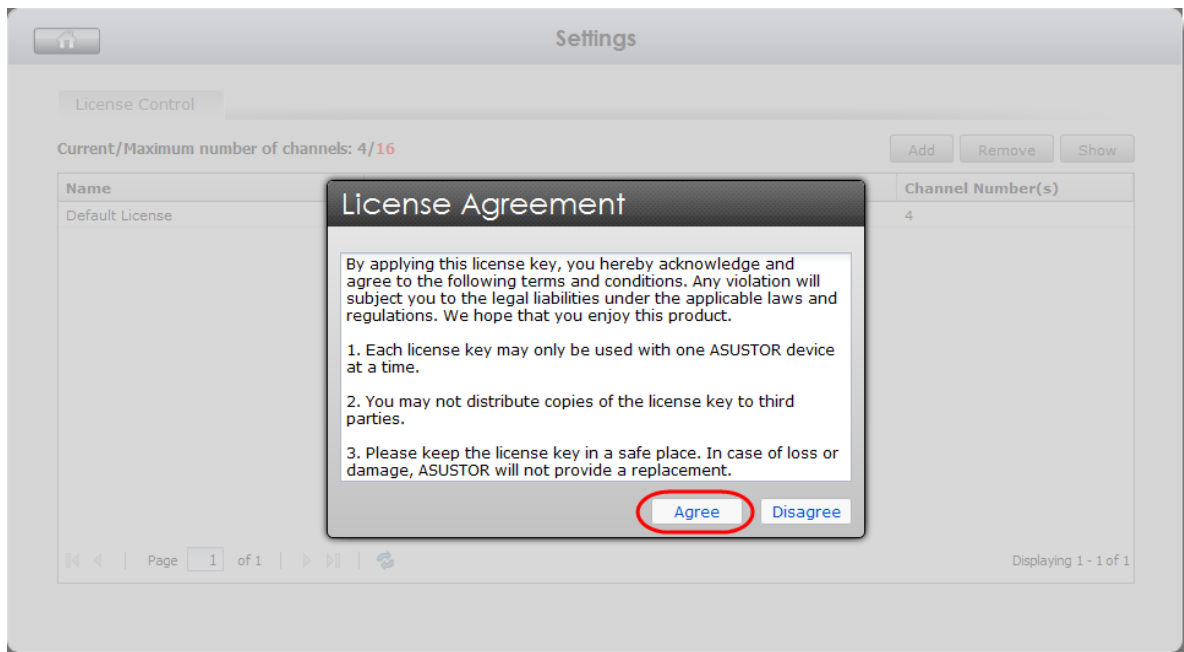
Settings

License Control

Current/Maximum number of channels: 4/16

Add Remove Show

| Name | Channel Number(s) |
|---|---|
| Default License | 4 |

License Agreement

By applying this license key, you hereby acknowledge and agree to the following terms and conditions. Any violation will subject you to the legal liabilities under the applicable laws and regulations. We hope that you enjoy this product.

1. Each license key may only be used with one ASUSTOR device at a time.

2. You may not distribute copies of the license key to third parties.

3. Please keep the license key in a safe place. In case of loss or damage, ASUSTOR will not provide a replacement.

Agree Disagree

Page 1 of 1

Displaying 1 - 1 of 1